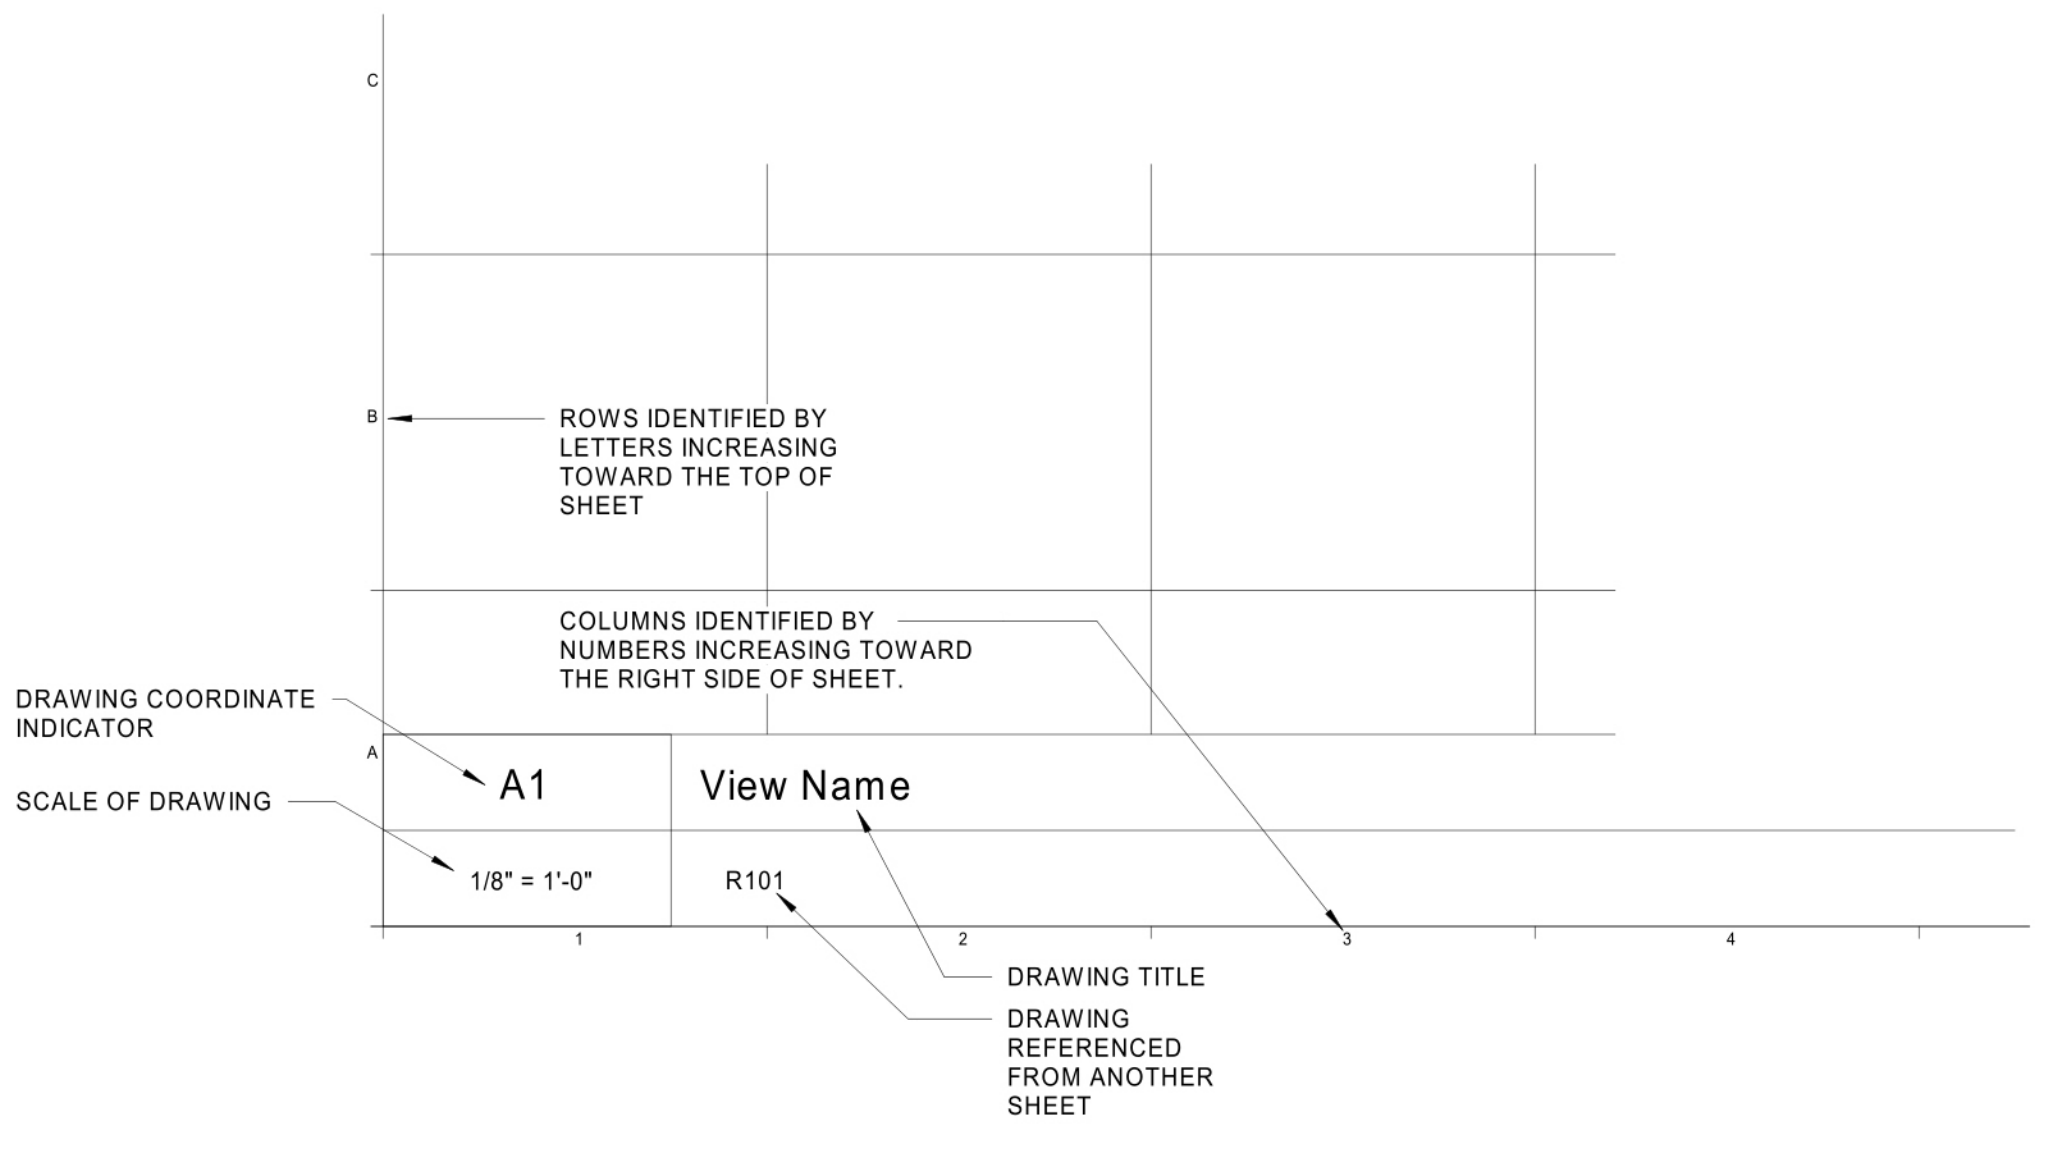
C

B

ROWS IDENTIFIED BY LETTERS INCREASING TOWARD THE TOP OF SHEET

COLUMNS IDENTIFIED BY NUMBERS INCREASING TOWARD THE RIGHT SIDE OF SHEET.

DRAWING COORDINATE INDICATOR

A

A1

View Name

SCALE OF DRAWING

1/8" = 1'-0"

R101

1

2

3

4

DRAWING TITLE

DRAWING REFERENCED FROM ANOTHER SHEET